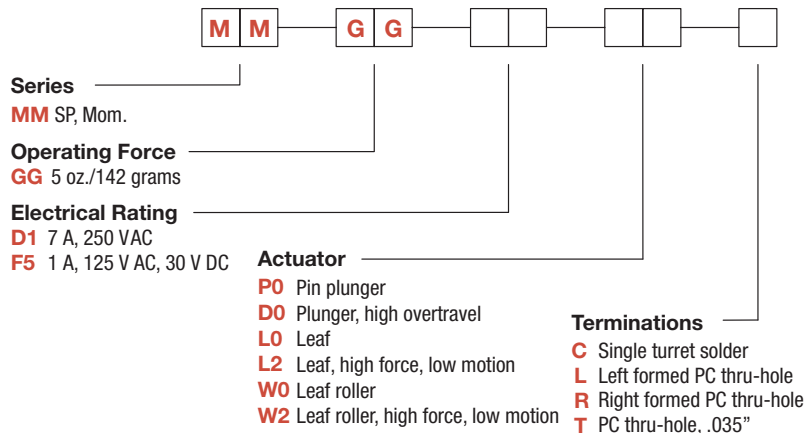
M M G G

Series
MM SP, Mom.

Operating Force
GG 5 oz./142 grams

Electrical Rating
D1 7 A, 250 VAC
F5 1 A, 125 V AC, 30 V DC

Actuator
P0 Pin plunger
D0 Plunger, high overtravel
L0 Leaf
L2 Leaf, high force, low motion
W0 Leaf roller
W2 Leaf roller, high force, low motion

Terminations
C Single turret solder
L Left formed PC thru-hole
R Right formed PC thru-hole
T PC thru-hole, .035"